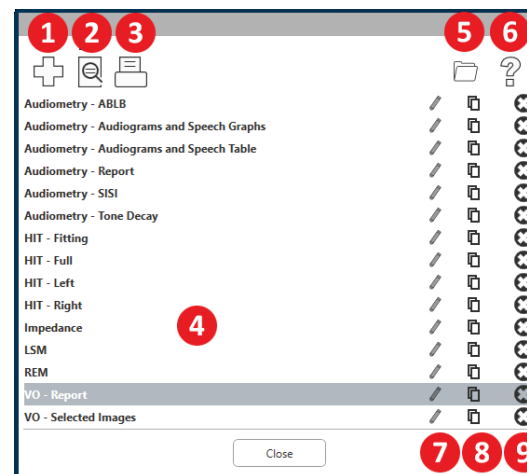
1 2 3

5 6

Audiometry - ABLB
Audiometry - Audiograms and Speech Graphs
Audiometry - Audiograms and Speech Table
Audiometry - Report
Audiometry - SISI
Audiometry - Tone Decay
HIT - Fitting
HIT - Full
HIT - Left
HIT - Right
Impedance
LSM
REM
VO - Report
VO - Selected Images

4

Close

7 8 9